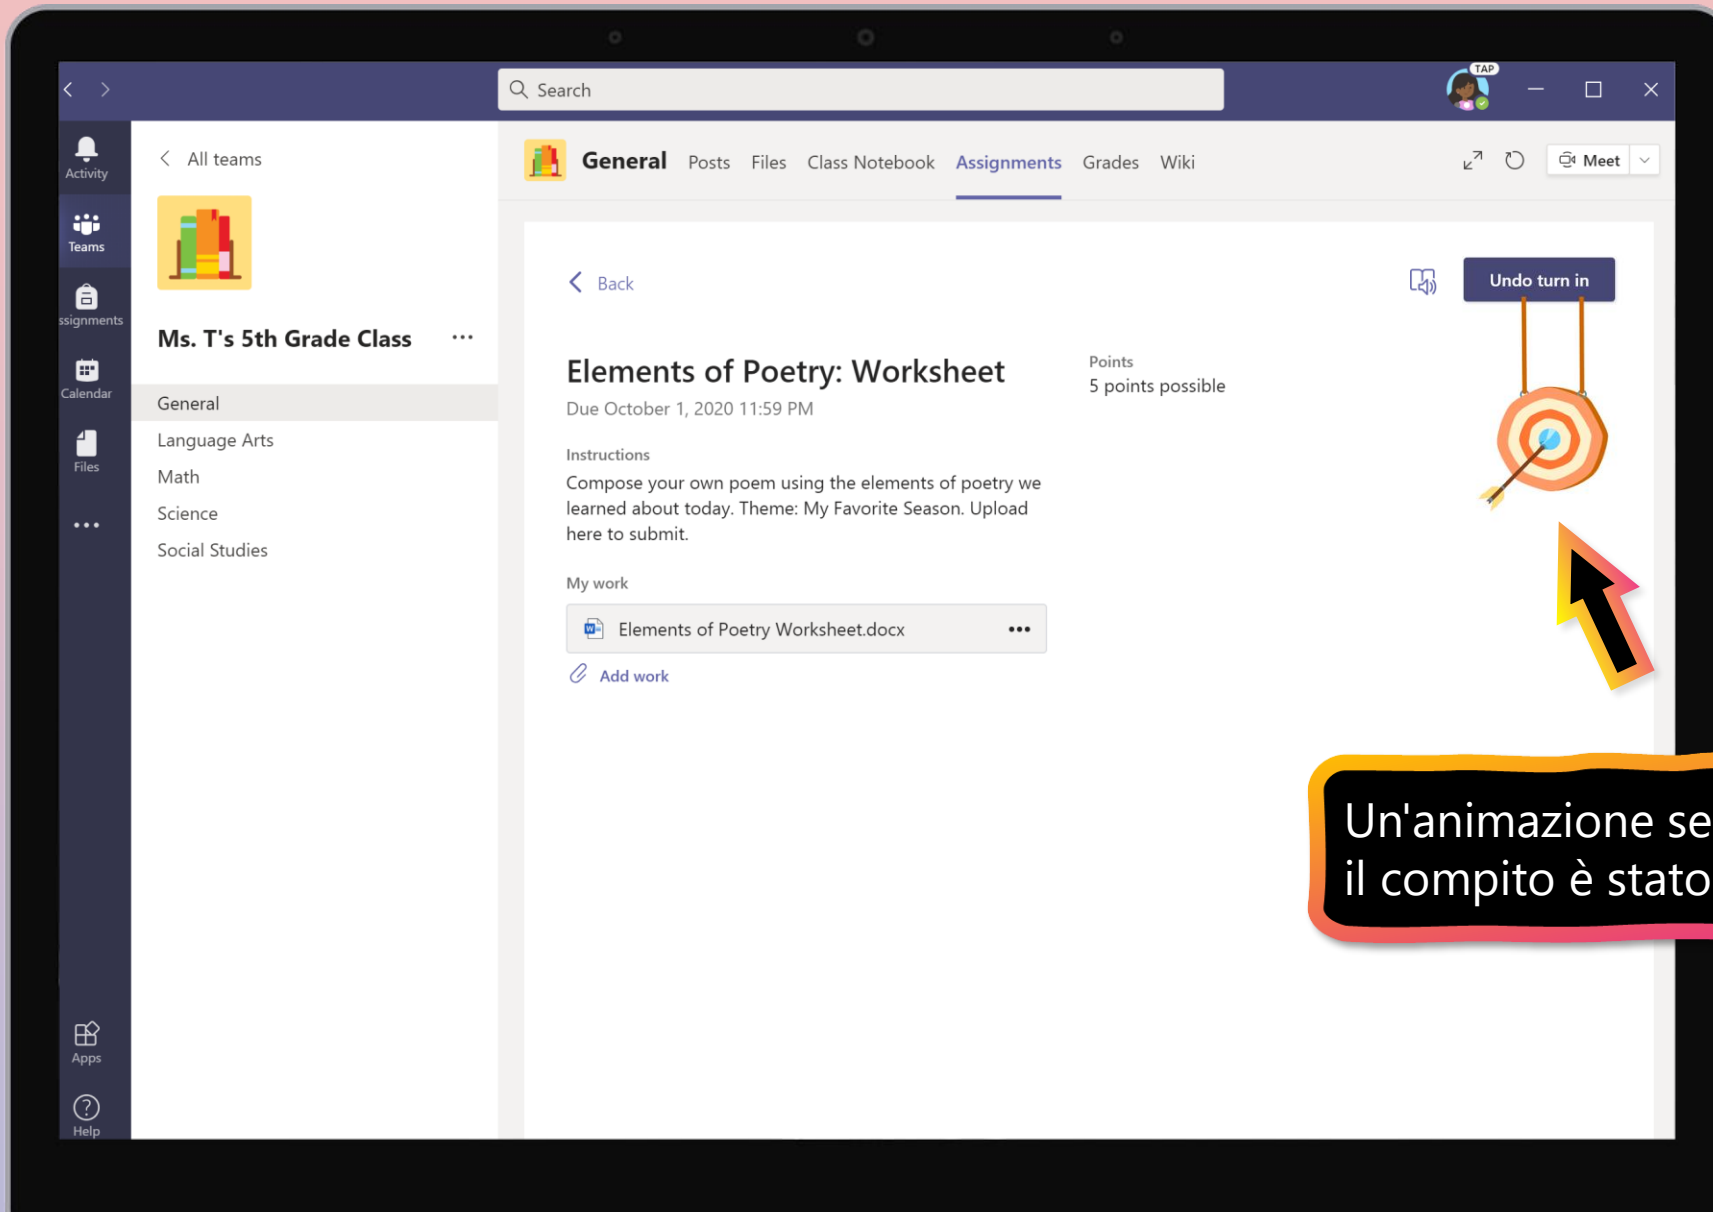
Search

TAP

Activity

Teams

ssignments

Calendar

Files

...

Apps

Help

All teams

Ms. T's 5th Grade Class ...

General

Language Arts

Math

Science

Social Studies

General Posts Files Class Notebook Assignments Grades Wiki

Meet

Back

Undo turn in

Elements of Poetry: Worksheet

Due October 1, 2020 11:59 PM

Points

5 points possible

Instructions

Compose your own poem using the elements of poetry we learned about today. Theme: My Favorite Season. Upload here to submit.

My work

Elements of Poetry Worksheet.docx •••

Add work

Un'animazione se il compito è stato